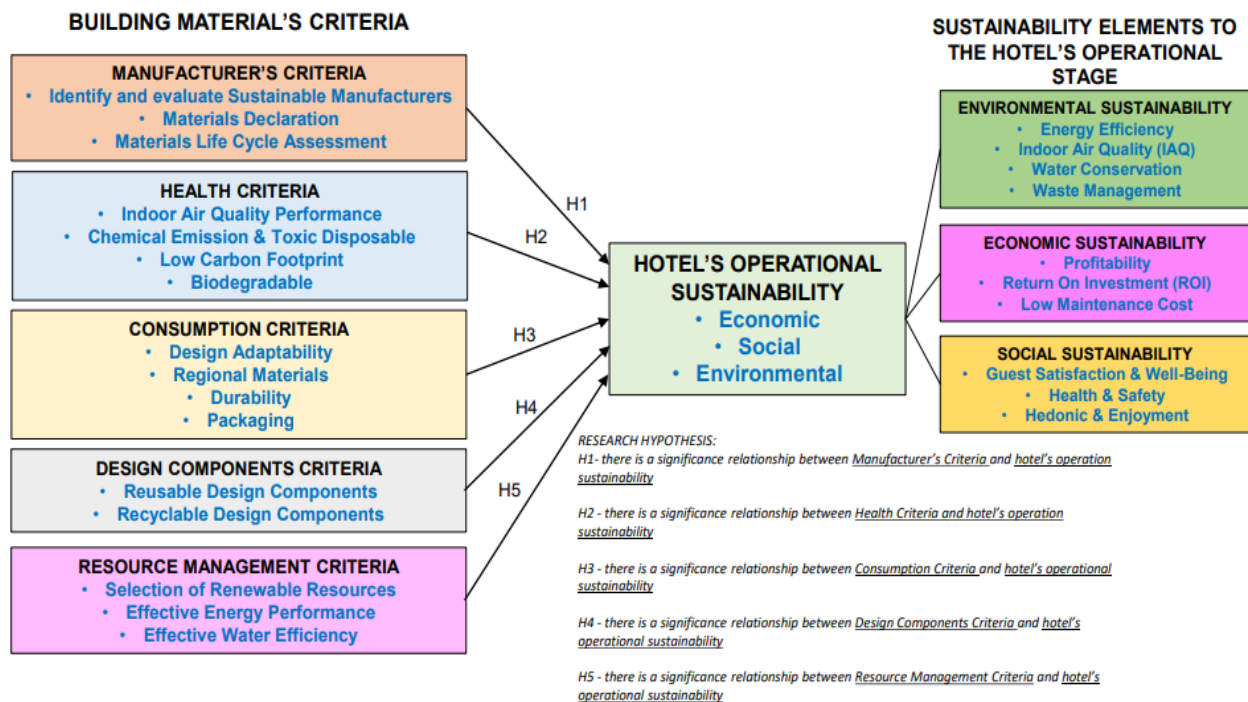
BUILDING MATERIAL'S CRITERIA

MANUFACTURER'S CRITERIA
• Identify and evaluate Sustainable Manufacturers
• Materials Declaration
• Materials Life Cycle Assessment

HEALTH CRITERIA
• Indoor Air Quality Performance
• Chemical Emission & Toxic Disposable
• Low Carbon Footprint
• Biodegradable

CONSUMPTION CRITERIA
• Design Adaptability
• Regional Materials
• Durability
• Packaging

DESIGN COMPONENTS CRITERIA
• Reusable Design Components
• Recyclable Design Components

RESOURCE MANAGEMENT CRITERIA
• Selection of Renewable Resources
• Effective Energy Performance
• Effective Water Efficiency

H1

H2

H3

H4

H5

HOTEL'S OPERATIONAL SUSTAINABILITY
• Economic
• Social
• Environmental

SUSTAINABILITY ELEMENTS TO THE HOTEL'S OPERATIONAL STAGE

ENVIRONMENTAL SUSTAINABILITY
• Energy Efficiency
• Indoor Air Quality (IAQ)
• Water Conservation
• Waste Management

ECONOMIC SUSTAINABILITY
• Profitability
• Return On Investment (ROI)
• Low Maintenance Cost

SOCIAL SUSTAINABILITY
• Guest Satisfaction & Well-Being
• Health & Safety
• Hedonic & Enjoyment

RESEARCH HYPOTHESIS:

H1- there is a significance relationship between Manufacturer's Criteria and hotel's operation sustainability

H2 - there is a significance relationship between Health Criteria and hotel's operation sustainability

H3 - there is a significance relationship between Consumption Criteria and hotel's operational sustainability

H4 - there is a significance relationship between Design Components Criteria and hotel's operational sustainability

H5 - there is a significance relationship between Resource Management Criteria and hotel's operational sustainability